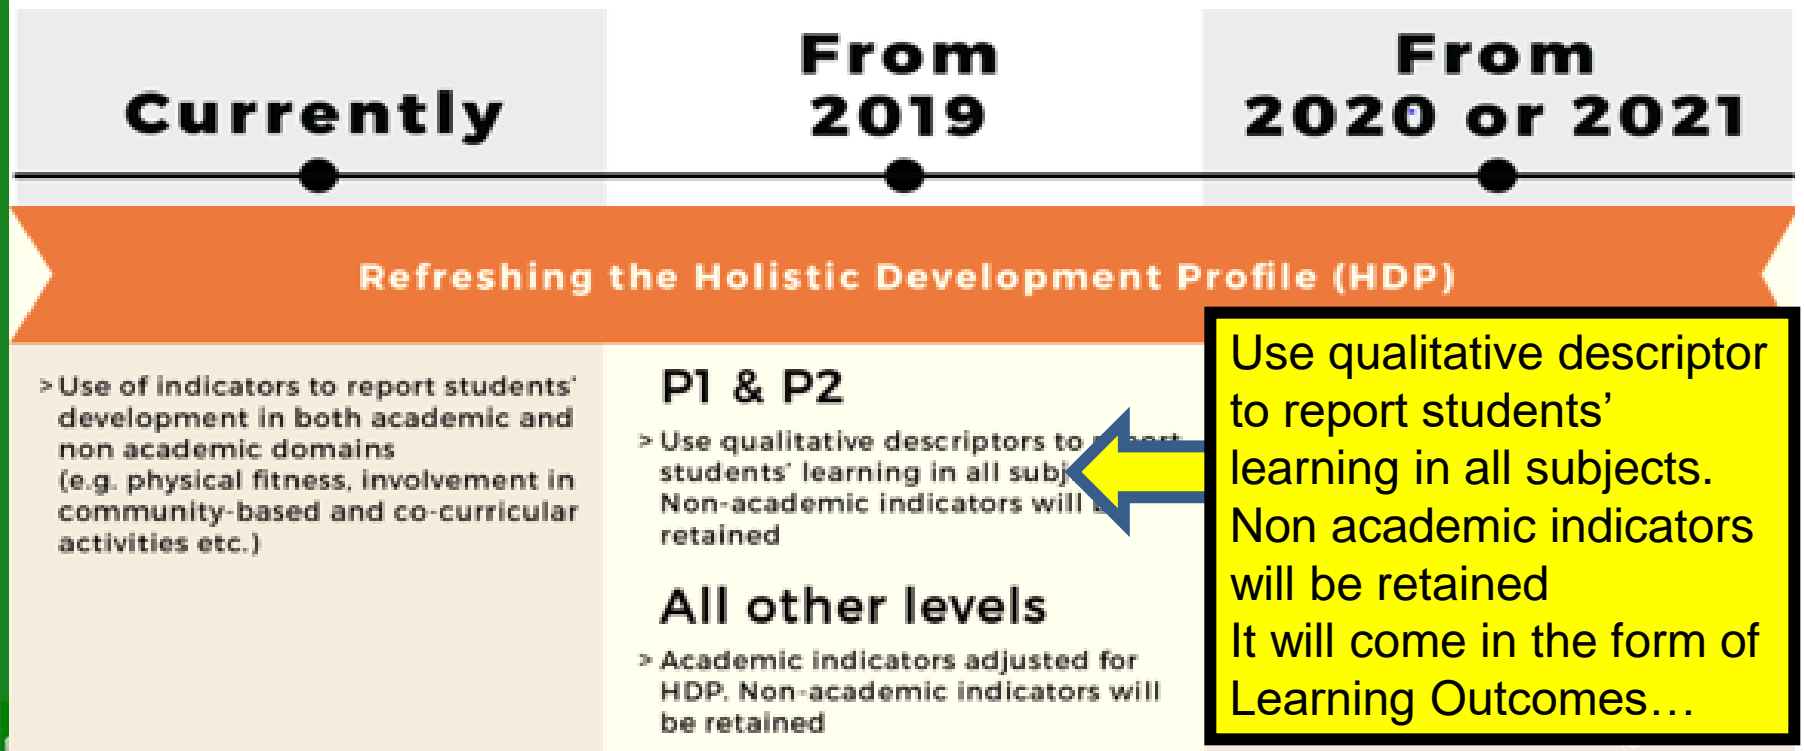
Currently

From 2019

From 2020 or 2021

Refreshing the Holistic Development Profile (HDP)

> Use of indicators to report students' development in both academic and non academic domains (e.g. physical fitness, involvement in community-based and co-curricular activities etc.)

P1 & P2

> Use qualitative descriptors to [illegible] students' learning in all subj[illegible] Non-academic indicators will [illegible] retained

All other levels

> Academic indicators adjusted for HDP. Non-academic indicators will be retained

Use qualitative descriptor to report students' learning in all subjects.
Non academic indicators will be retained
It will come in the form of Learning Outcomes…